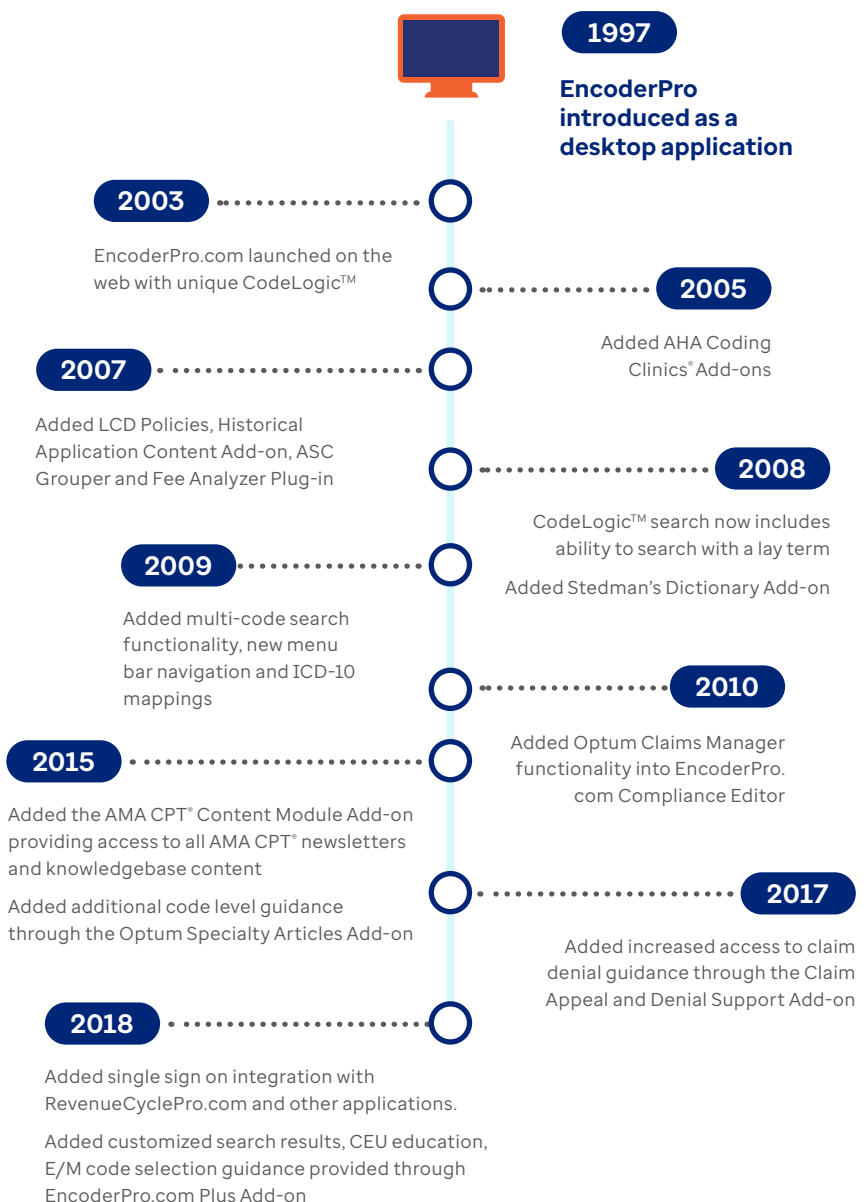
1997

EncoderPro introduced as a desktop application

2003

EncoderPro.com launched on the web with unique CodeLogic™

2005

Added AHA Coding Clinics® Add-ons

2007

Added LCD Policies, Historical Application Content Add-on, ASC Grouper and Fee Analyzer Plug-in

2008

CodeLogic™ search now includes ability to search with a lay term

Added Stedman's Dictionary Add-on

2009

Added multi-code search functionality, new menu bar navigation and ICD-10 mappings

2010

Added Optum Claims Manager functionality into EncoderPro.com Compliance Editor

2015

Added the AMA CPT® Content Module Add-on providing access to all AMA CPT® newsletters and knowledgebase content

Added additional code level guidance through the Optum Specialty Articles Add-on

2017

Added increased access to claim denial guidance through the Claim Appeal and Denial Support Add-on

2018

Added single sign on integration with RevenueCyclePro.com and other applications.

Added customized search results, CEU education, E/M code selection guidance provided through EncoderPro.com Plus Add-on